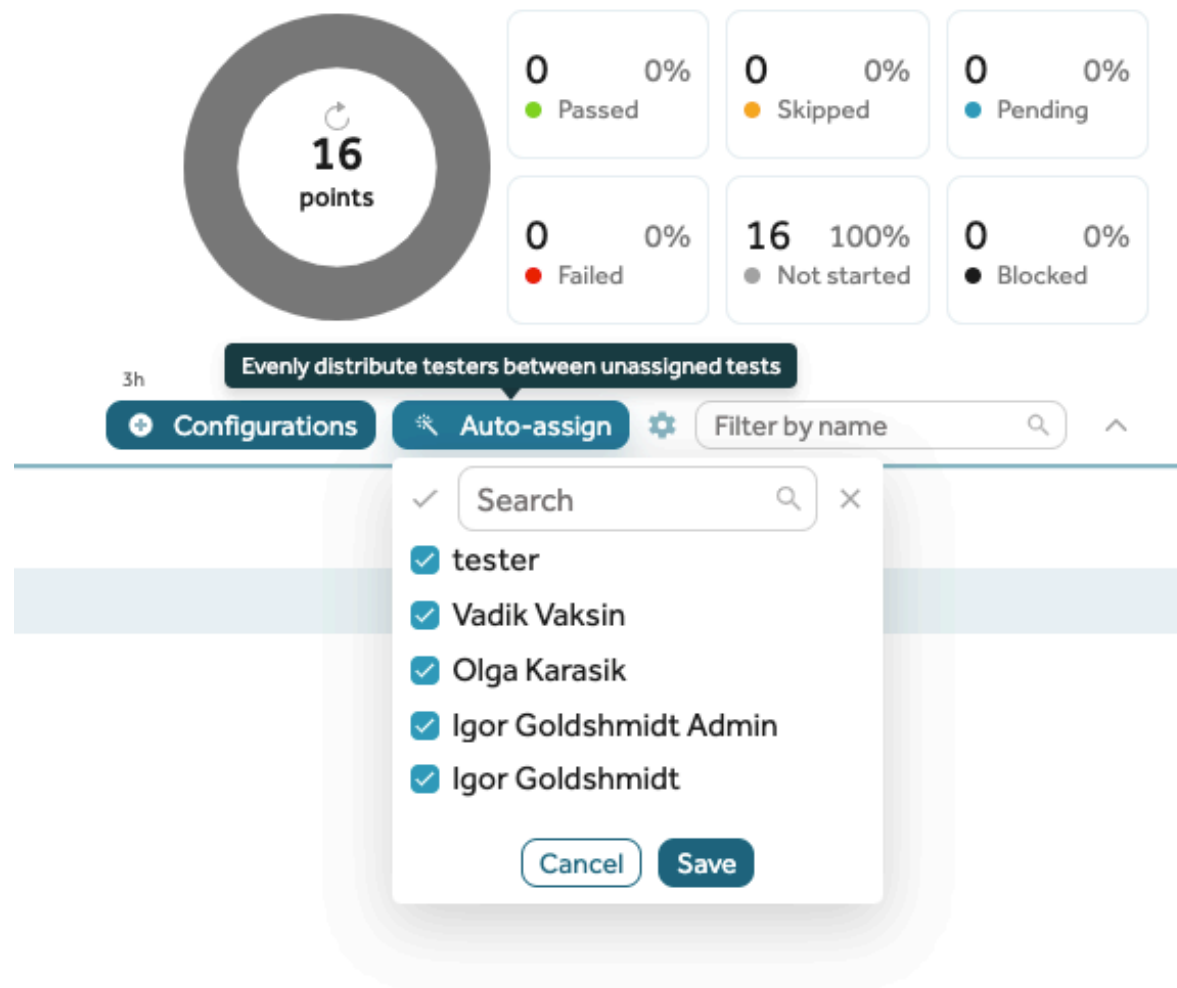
16
points

0 0%
Passed

0 0%
Skipped

0 0%
Pending

0 0%
Failed

16 100%
Not started

0 0%
Blocked

3h

Evenly distribute testers between unassigned tests

Configurations

Auto-assign

Filter by name

Search

tester

Vadik Vaksin

Olga Karasik

Igor Goldshmidt Admin

Igor Goldshmidt

Cancel

Save